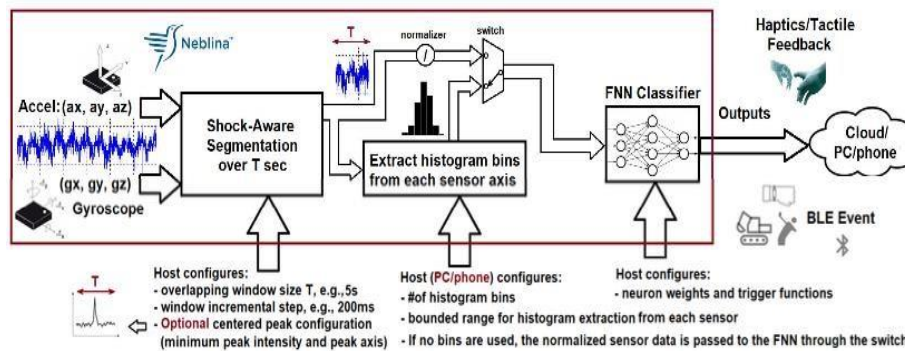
Neblina

Accel:(ax, ay, az)

(gx, gy, gz)

Gyroscope

T

normalizer

switch

Shock-Aware Segmentation over T sec

Extract histogram bins from each sensor axis

FNN Classifier

Outputs

Haptics/Tactile Feedback

Cloud/ PC/phone

BLE Event

T

Host configures:
- overlapping window size T, e.g.,5s
- window incremental step, e.g., 200ms
- Optional centered peak configuration (minimum peak intensity and peak axis)

Host (PC/phone) configures:
- #of histogram bins
- bounded range for histogram extraction from each sensor
- If no bins are used, the normalized sensor data is passed to the FNN through the switch

Host configures:
- neuron weights and trigger functions